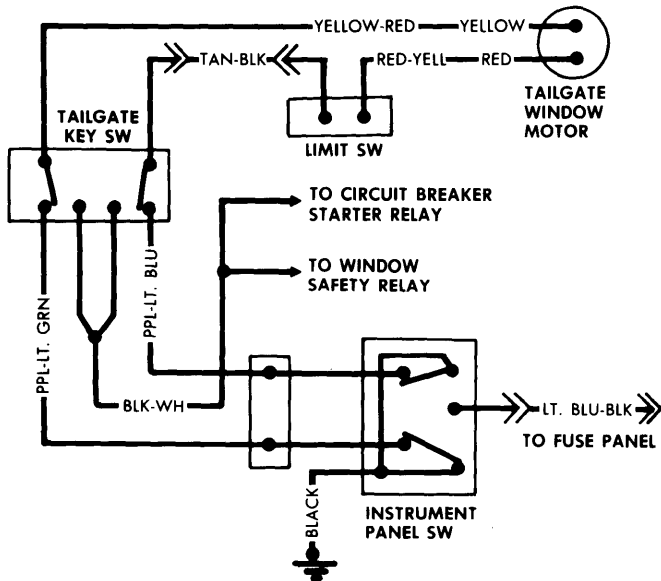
YELLOW-RED
YELLOW
TAN-BLK
RED-YELL
RED
TAILGATE WINDOW MOTOR
TAILGATE KEY SW
LIMIT SW
TO CIRCUIT BREAKER STARTER RELAY
TO WINDOW SAFETY RELAY
PPL-LT. BLU
PPL-LT. GRN
BLK-WH
LT. BLU-BLK
TO FUSE PANEL
BLACK
INSTRUMENT PANEL SW